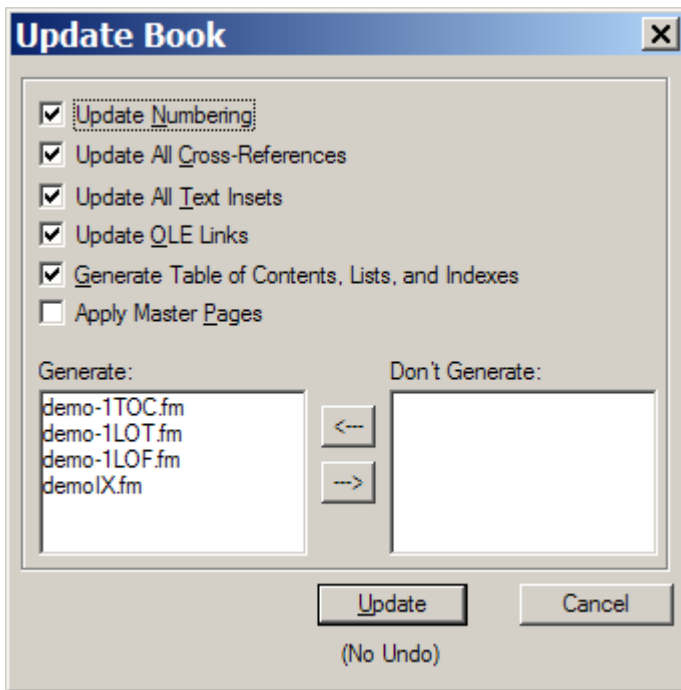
Update Book

☑ Update Numbering
☑ Update All Cross-References
☑ Update All Text Insets
☑ Update OLE Links
☑ Generate Table of Contents, Lists, and Indexes
☐ Apply Master Pages

Generate:
demo-1TOC.fm
demo-1LOT.fm
demo-1LOF.fm
demoIX.fm

<---
--->

Don't Generate:

Update
Cancel
(No Undo)